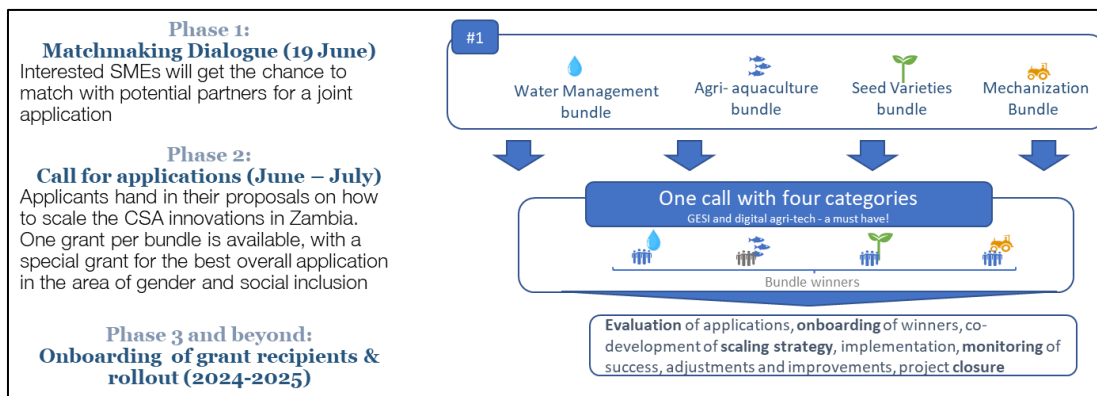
Phase 1:
Matchmaking Dialogue (19 June)
Interested SMEs will get the chance to match with potential partners for a joint application

Phase 2:
Call for applications (June – July)
Applicants hand in their proposals on how to scale the CSA innovations in Zambia. One grant per bundle is available, with a special grant for the best overall application in the area of gender and social inclusion

Phase 3 and beyond:
Onboarding of grant recipients & rollout (2024-2025)

#1

Water Management bundle

Agri- aquaculture bundle

Seed Varieties bundle

Mechanization Bundle

One call with four categories
GESI and digital agri-tech - a must have!

Bundle winners

Evaluation of applications, onboarding of winners, co-development of scaling strategy, implementation, monitoring of success, adjustments and improvements, project closure